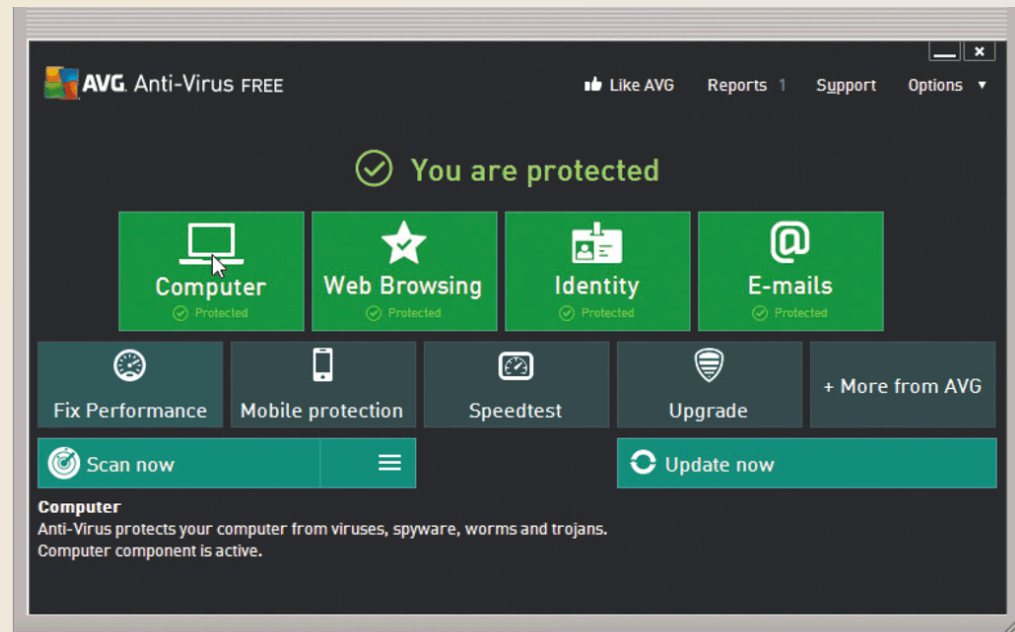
AVG. Anti-Virus FREE

Like AVG Reports 1 Support Options ▾

You are protected

Computer
Protected

Web Browsing
Protected

Identity
Protected

E-mails
Protected

Fix Performance

Mobile protection

Speedtest

Upgrade

+ More from AVG

Scan now

Update now

Computer
Anti-Virus protects your computer from viruses, spyware, worms and trojans.
Computer component is active.